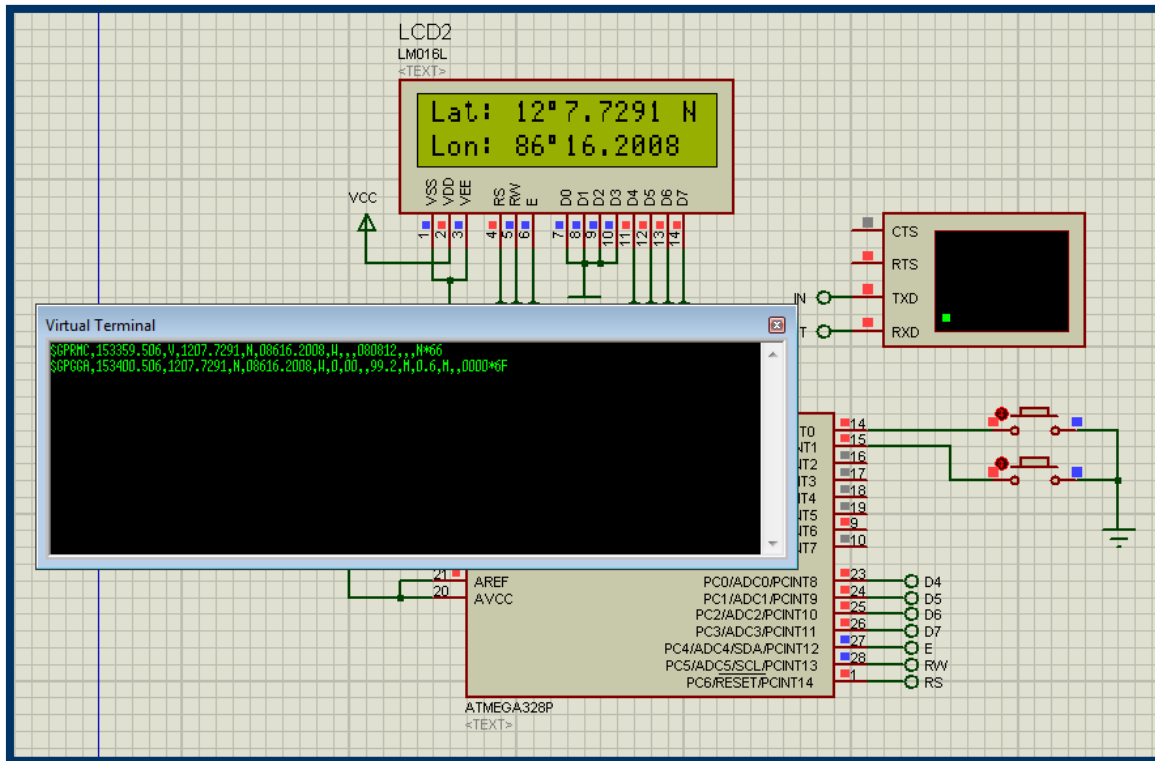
LCD2
LM016L
<TEXT>

Lat: 12°7.7291 N
Lon: 86°16.2008

VSS VDD VEE RS RW E D0 D1 D2 D3 D4 D5 D6 D7
1 2 3 4 5 6 7 8 9 10 11 12 13 14

VCC

CTS
RTS
TXD
RXD
IN
T

Virtual Terminal
$GPRMC,153359.506,V,1207.7291,N,08616.2008,W,,,080812,,,N*66
$GPGGA,153400.506,1207.7291,N,08616.2008,W,0,00,,99.2,M,0.6,M,,0000*6F

T0 14
T1 15
T2 16
T3 17
T4 18
T5 19
T6 9
T7 10

21 AREF
20 AVCC

PC0/ADC0/PCINT8 23 D4
PC1/ADC1/PCINT9 24 D5
PC2/ADC2/PCINT10 25 D6
PC3/ADC3/PCINT11 26 D7
PC4/ADC4/SDA/PCINT12 27 E
PC5/ADC5/SCL/PCINT13 28 RW
PC6/RESET/PCINT14 1 RS

ATMEGA328P
<TEXT>